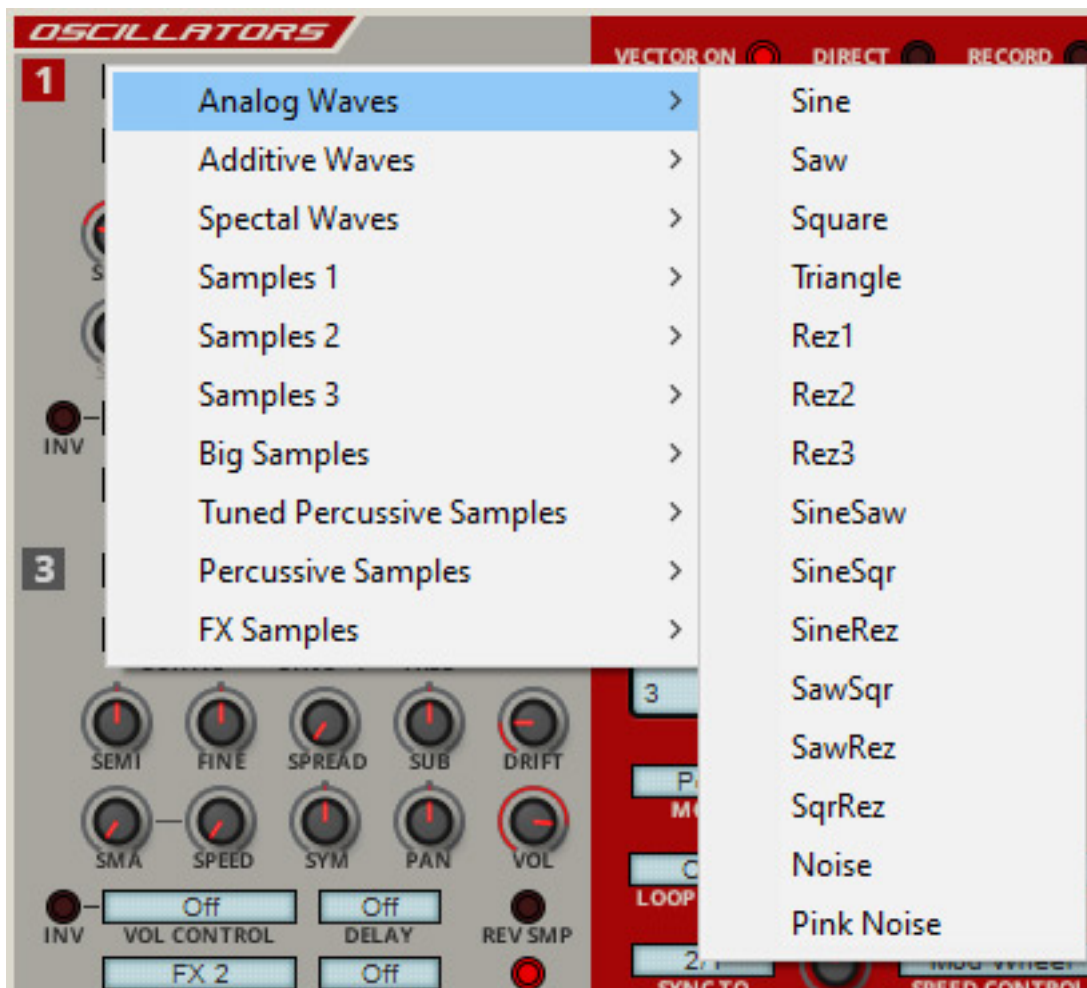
OSCILLATORS

VECTOR ON DIRECT RECORD

1

Analog Waves >
Additive Waves >
Spectal Waves >
Samples 1 >
Samples 2 >
Samples 3 >
Big Samples >
Tuned Percussive Samples >
Percussive Samples >
FX Samples >

Sine
Saw
Square
Triangle
Rez1
Rez2
Rez3
SineSaw
SineSqr
SineRez
SawSqr
SawRez
SqrRez
Noise
Pink Noise

INV

3

3

SEMI FINE SPREAD SUB DRIFT

SMA SPEED SYM PAN VOL

Off Off
INV VOL CONTROL DELAY REV SMP

FX 2 Off

LOOP

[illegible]